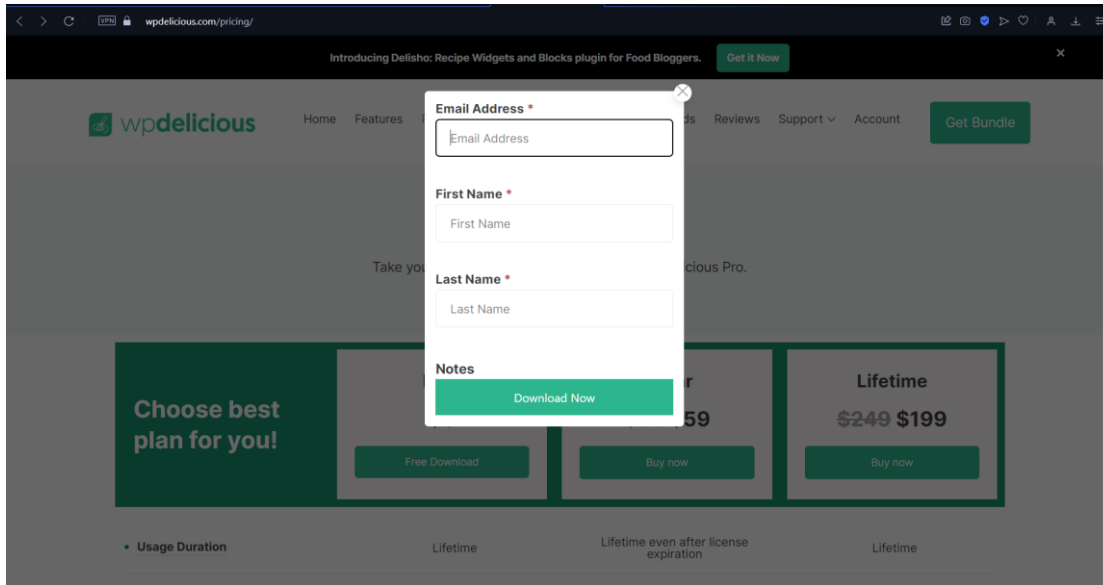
VPN wpdelicious.com/pricing/

Introducing Delisho: Recipe Widgets and Blocks plugin for Food Bloggers. Get it Now

×

wpdelicious

Home Features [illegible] ds Reviews Support Account

Get Bundle

Take you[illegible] cious Pro.

Email Address *

Email Address

First Name *

First Name

Last Name *

Last Name

Notes

Download Now

Choose best plan for you!

Free Download

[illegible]r

59

Buy now

Lifetime

~~$249~~ $199

Buy now

• Usage Duration

Lifetime

Lifetime even after license expiration

Lifetime